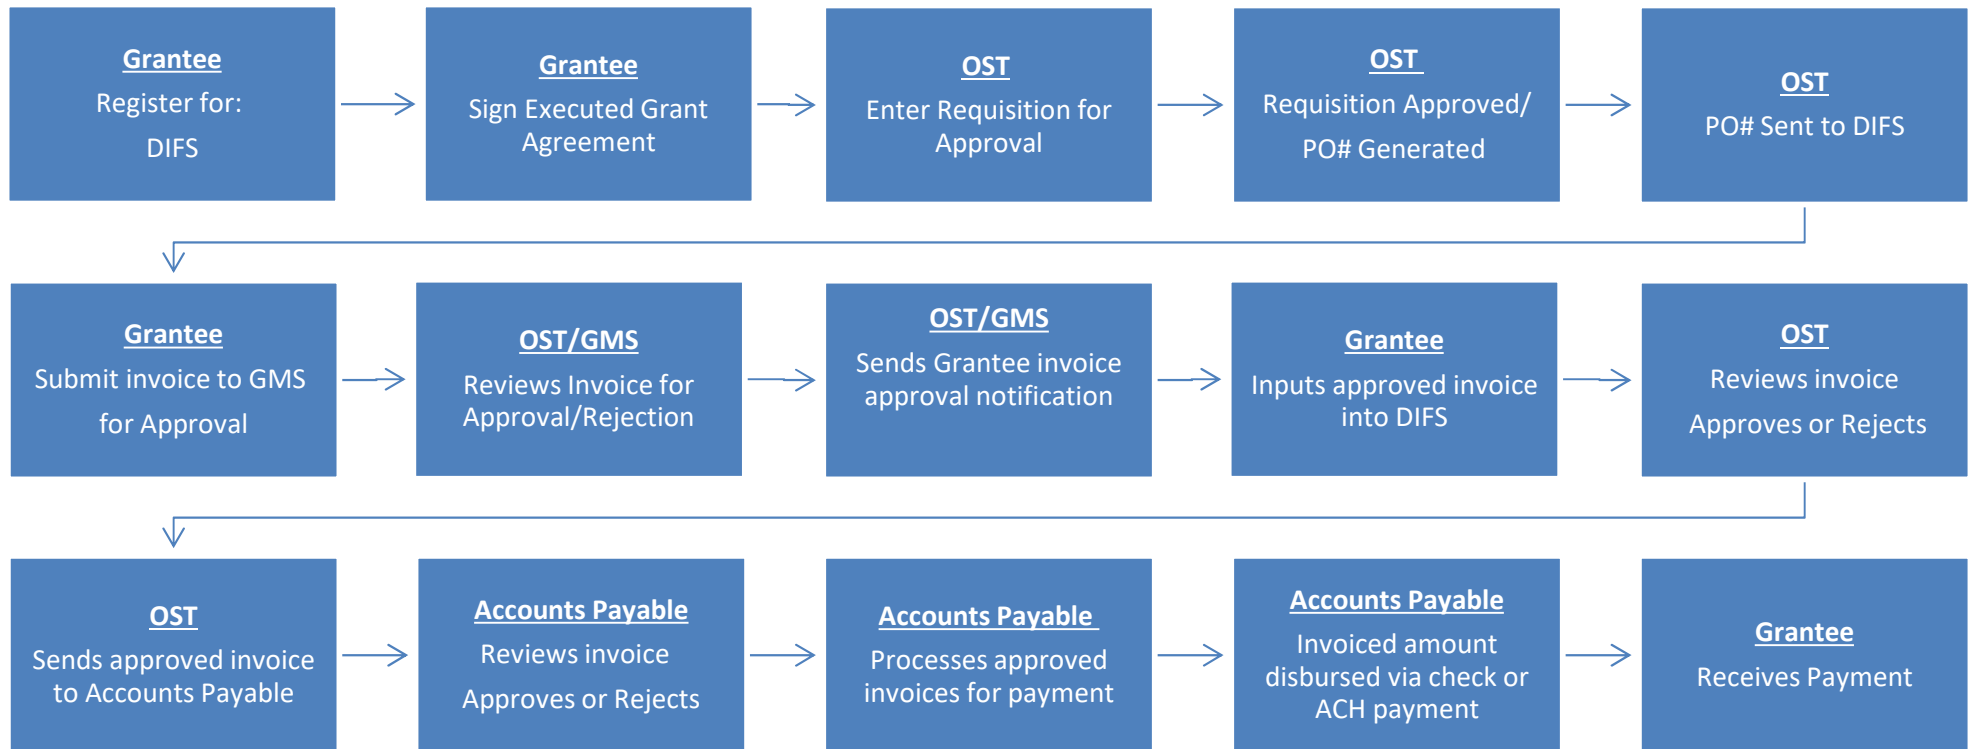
Grantee
Register for:
DIFS

Grantee
Sign Executed Grant Agreement

OST
Enter Requisition for Approval

OST
Requisition Approved/
PO# Generated

OST
PO# Sent to DIFS

Grantee
Submit invoice to GMS
for Approval

OST/GMS
Reviews Invoice for Approval/Rejection

OST/GMS
Sends Grantee invoice approval notification

Grantee
Inputs approved invoice into DIFS

OST
Reviews invoice
Approves or Rejects

OST
Sends approved invoice to Accounts Payable

Accounts Payable
Reviews invoice
Approves or Rejects

Accounts Payable
Processes approved invoices for payment

Accounts Payable
Invoiced amount disbursed via check or ACH payment

Grantee
Receives Payment